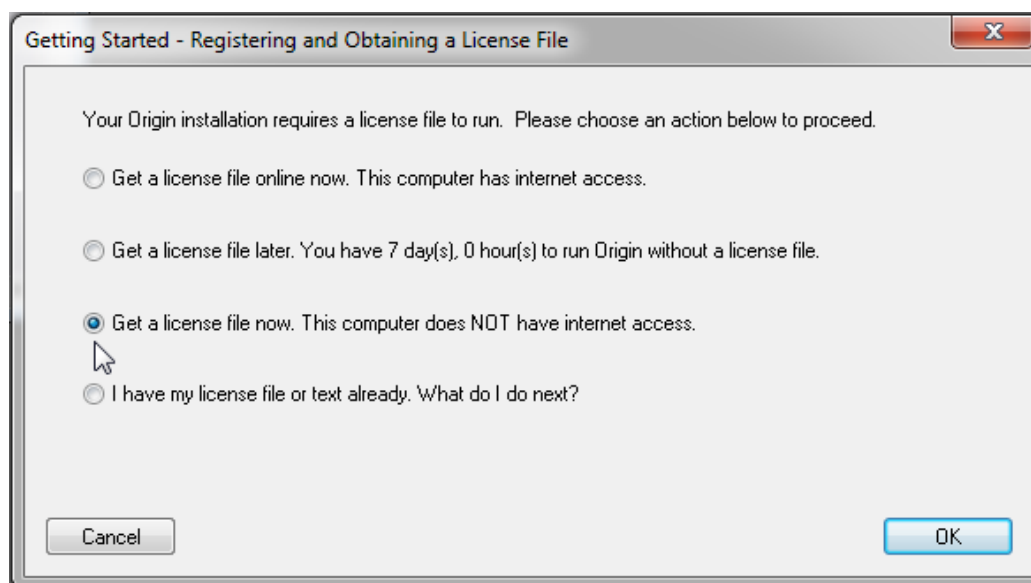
Getting Started - Registering and Obtaining a License File

Your Origin installation requires a license file to run. Please choose an action below to proceed.

Get a license file online now. This computer has internet access.

Get a license file later. You have 7 day(s), 0 hour(s) to run Origin without a license file.

Get a license file now. This computer does NOT have internet access.

I have my license file or text already. What do I do next?

Cancel

OK